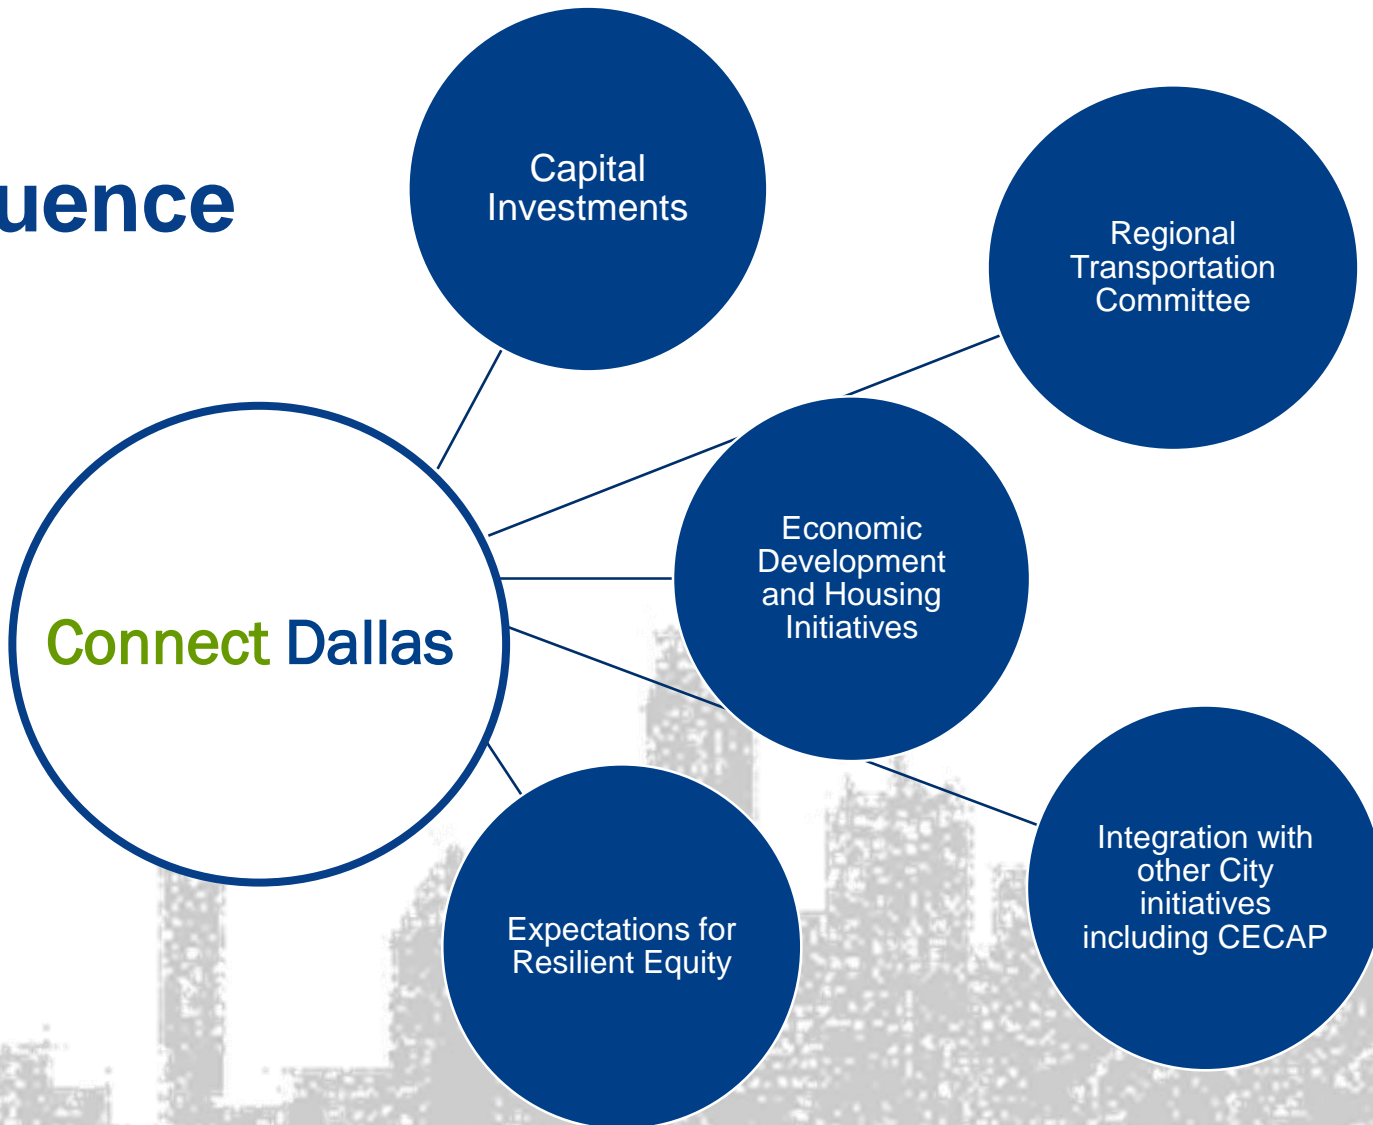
uence

Capital Investments

Regional Transportation Committee

Connect Dallas

Economic Development and Housing Initiatives

Expectations for Resilient Equity

Integration with other City initiatives including CECAP